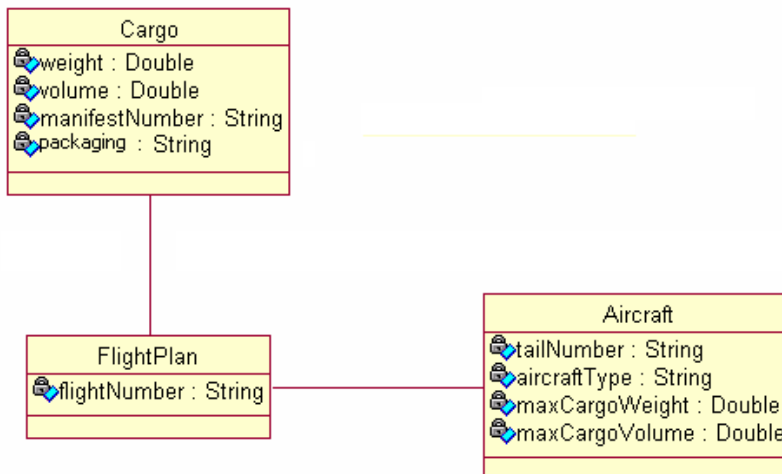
Cargo
weight : Double
volume : Double
manifestNumber : String
packaging : String

FlightPlan
flightNumber : String

Aircraft
tailNumber : String
aircraftType : String
maxCargoWeight : Double
maxCargoVolume : Double